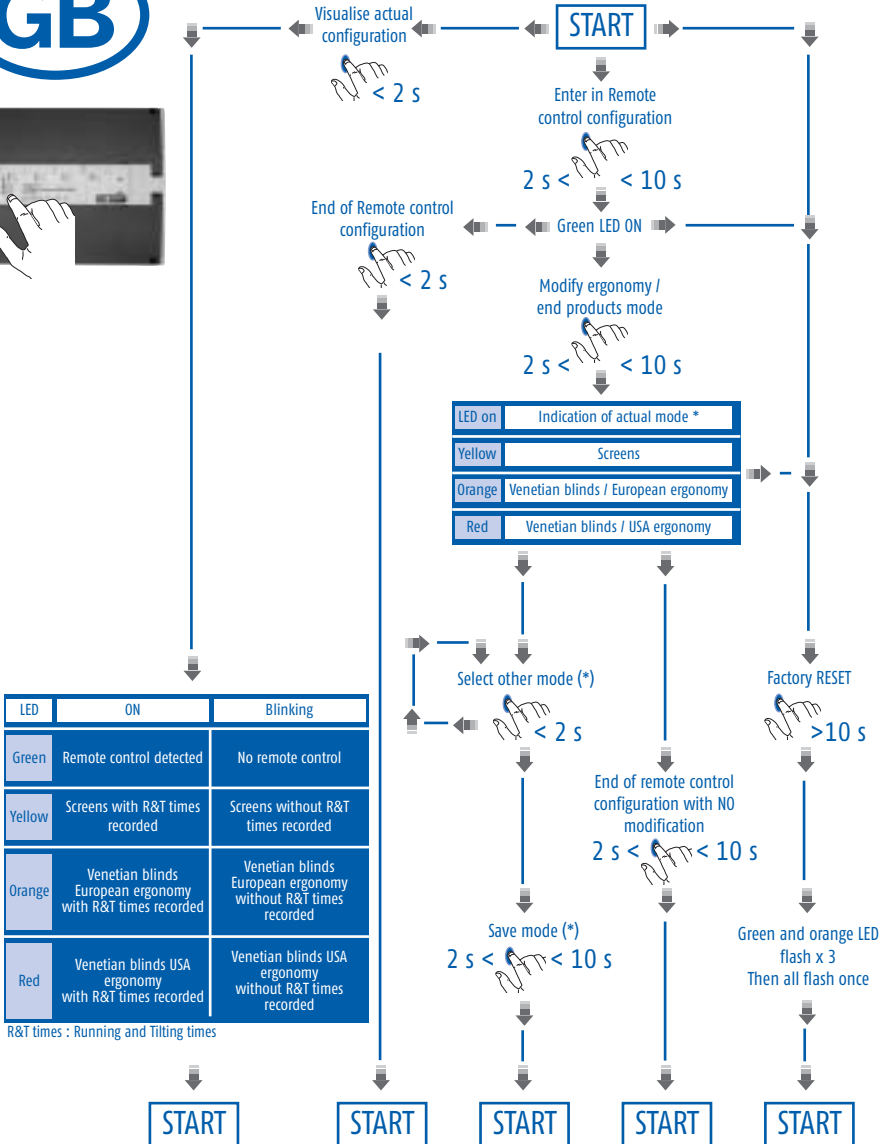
GB

Visualise actual configuration

< 2 s

START

Enter in Remote control configuration

2 s < < 10 s

End of Remote control configuration

< 2 s

Green LED ON

Modify ergonomy / end products mode

2 s < < 10 s

| LED on | Indication of actual mode * |
|---|---|
| Yellow | Screens |
| Orange | Venetian blinds / European ergonomy |
| Red | Venetian blinds / USA ergonomy |

| LED | ON | Blinking |
|---|---|---|
| Green | Remote control detected | No remote control |
| Yellow | Screens with R&T times recorded | Screens without R&T times recorded |
| Orange | Venetian blinds European ergonomy with R&T times recorded | Venetian blinds European ergonomy without R&T times recorded |
| Red | Venetian blinds USA ergonomy with R&T times recorded | Venetian blinds USA ergonomy without R&T times recorded |

R&T times : Running and Tilting times

Select other mode (*)

< 2 s

Save mode (*)

2 s < < 10 s

End of remote control configuration with NO modification

2 s < < 10 s

Factory RESET

>10 s

Green and orange LED flash x 3 Then all flash once

START

START

START

START

START